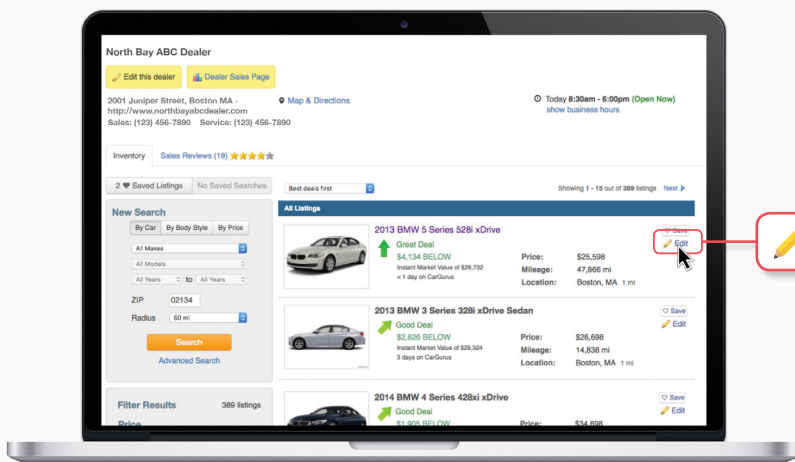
North Bay ABC Dealer

Edit this dealer
Dealer Sales Page

2001 Juniper Street, Boston MA - http://www.northbayabcdealer.com
Map & Directions
Sales: (123) 456-7890 Service: (123) 456-7890

Today 8:30am - 6:00pm (Open Now)
show business hours

Inventory
Sales Reviews (19)

2 Saved Listings
No Saved Searches

Best deals first
Showing 1 - 15 out of 389 listings Next

New Search
By Car
By Body Style
By Price
All Makes
All Models
All Years
to
All Years
ZIP 02134
Radius 50 mi
Search
Advanced Search

Filter Results 389 listings
Price

All Listings

2013 BMW 5 Series 528i xDrive
Great Deal
$4,134 BELOW
Instant Market Value of $29,732
< 1 day on CarGurus
Price: $25,598
Mileage: 47,866 mi
Location: Boston, MA 1 mi
Save
Edit

2013 BMW 3 Series 328i xDrive Sedan
Good Deal
$2,626 BELOW
Instant Market Value of $29,324
3 days on CarGurus
Price: $26,698
Mileage: 14,838 mi
Location: Boston, MA 1 mi
Save
Edit

2014 BMW 4 Series 428xi xDrive
Good Deal
$1,905 BELOW
Price: $34,698
Save
Edit